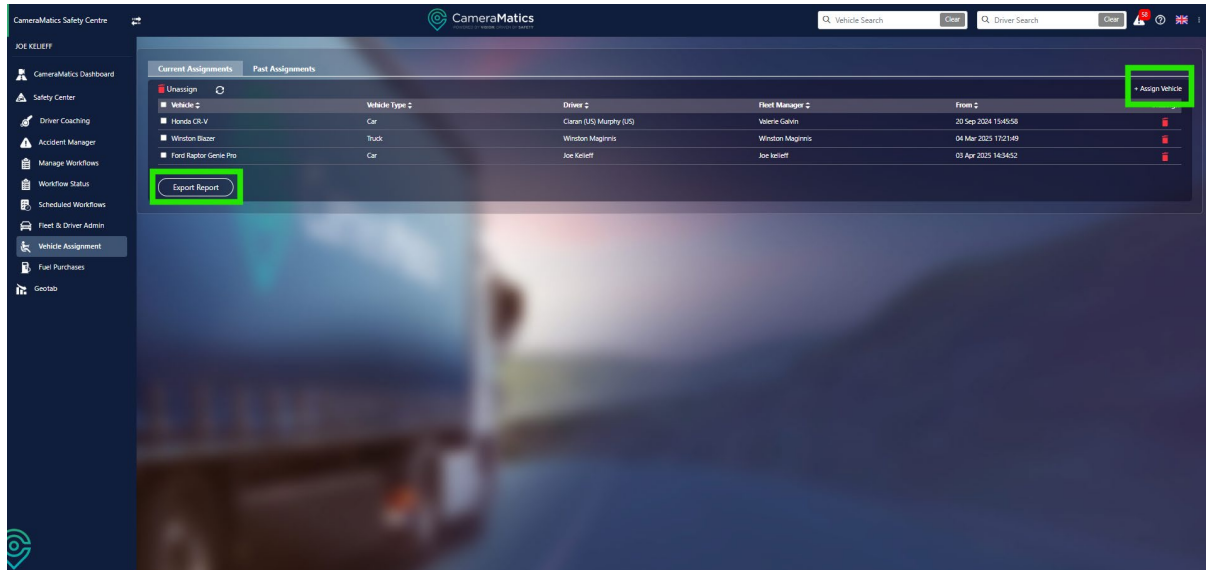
CameraMatics Safety Centre

CameraMatics

Vehicle Search Clear Driver Search Clear

JOE KELIEFF

CameraMatics Dashboard
Safety Center
Driver Coaching
Accident Manager
Manage Workflows
Workflow Status
Scheduled Workflows
Fleet & Driver Admin
Vehicle Assignment
Fuel Purchases
Geotab

Current Assignments Past Assignments

Unassign

+ Assign Vehicle

| Vehicle | Vehicle Type | Driver | Fleet Manager | From |
|---|---|---|---|---|
| Honda CR-V | Car | Ciaran (US) Murphy (US) | Valerie Galvin | 20 Sep 2024 15:45:58 |
| Winston Blazer | Truck | Winston Maginnis | Winston Maginnis | 04 Mar 2025 17:21:49 |
| Ford Raptor Genie Pro | Car | Joe Kelieff | Joe kelieff | 03 Apr 2025 14:34:52 |

Export Report